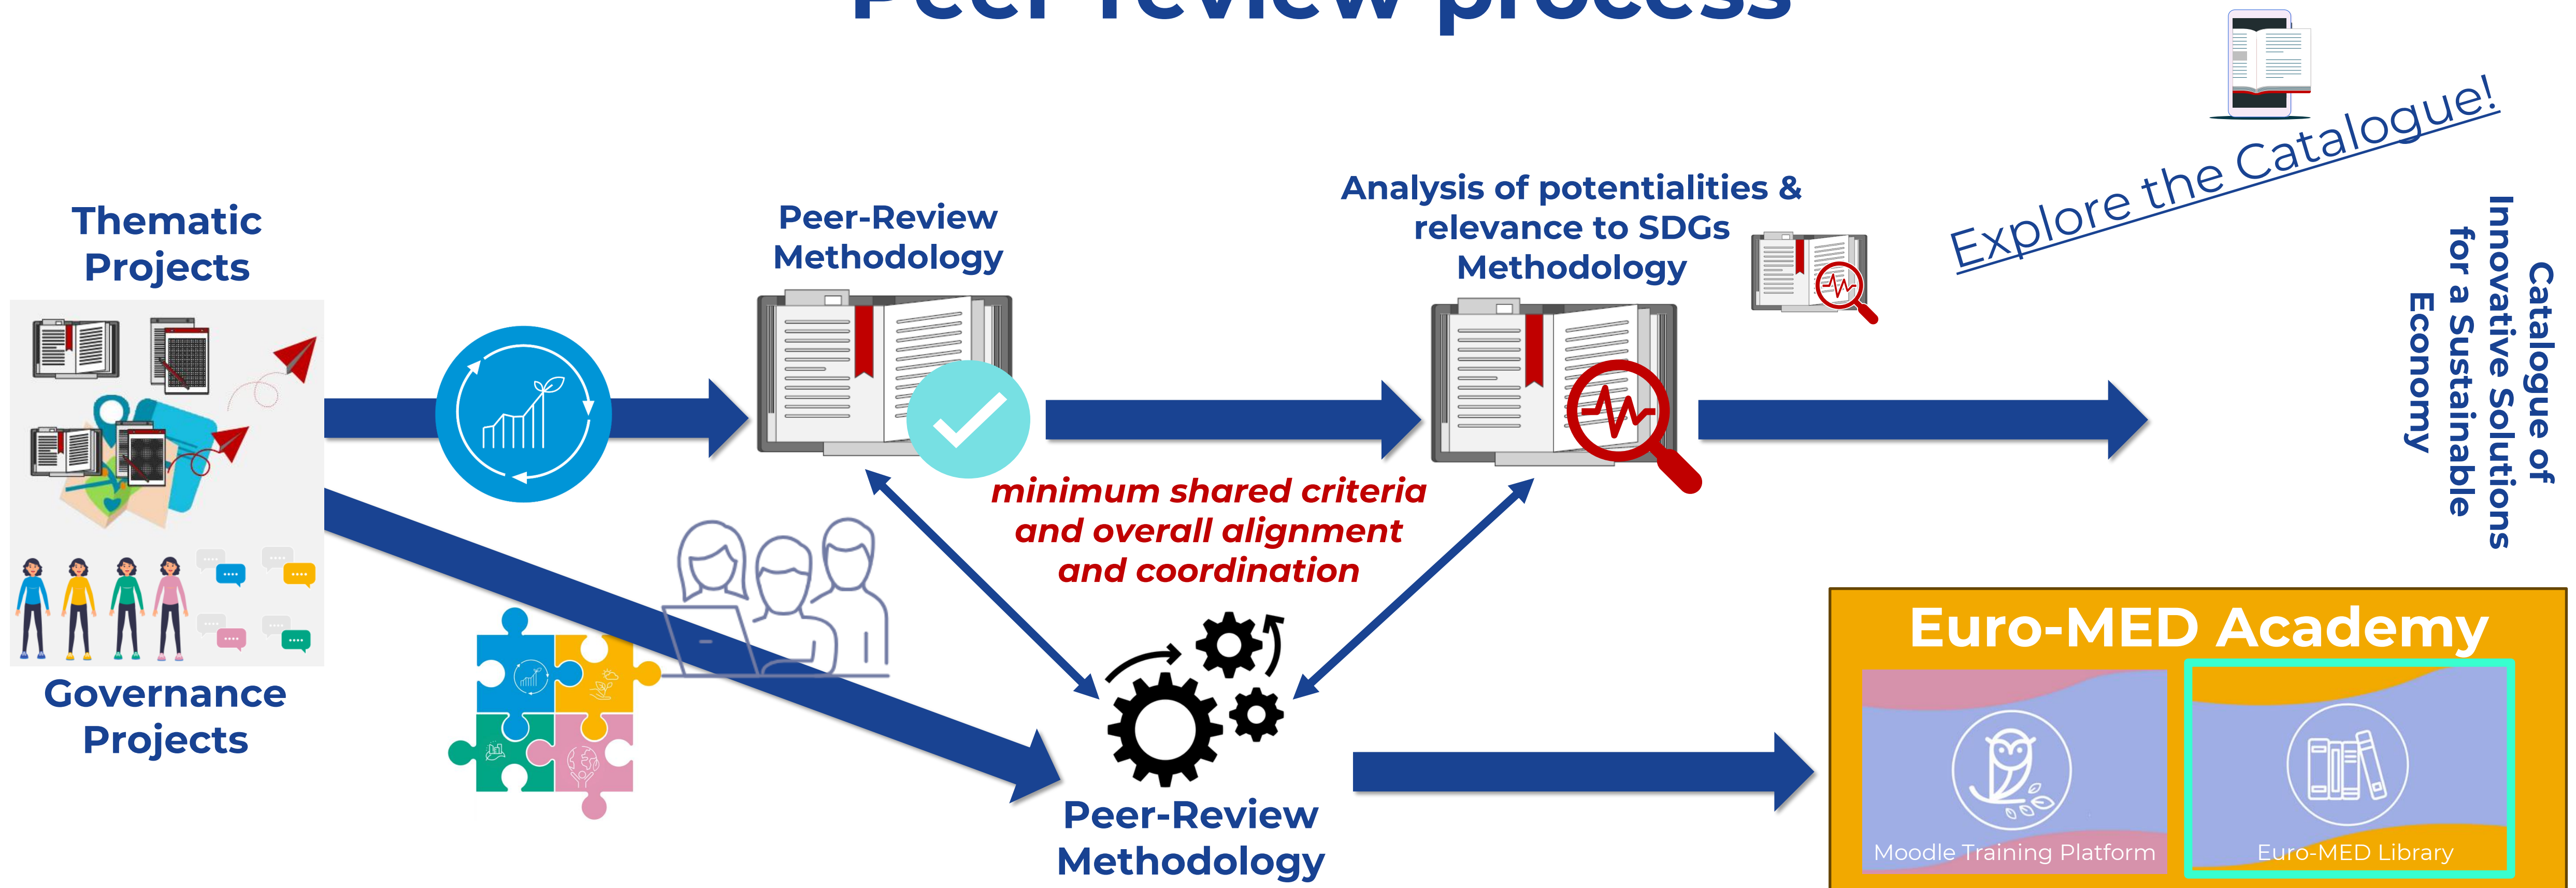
Peer review process

Thematic Projects

Peer-Review Methodology

Analysis of potentialities & relevance to SDGs Methodology

Explore the Catalogue!

Catalogue of Innovative Solutions for a Sustainable Economy

minimum shared criteria and overall alignment and coordination

Governance Projects

Peer-Review Methodology

Euro-MED Academy

Moodle Training Platform

Euro-MED Library